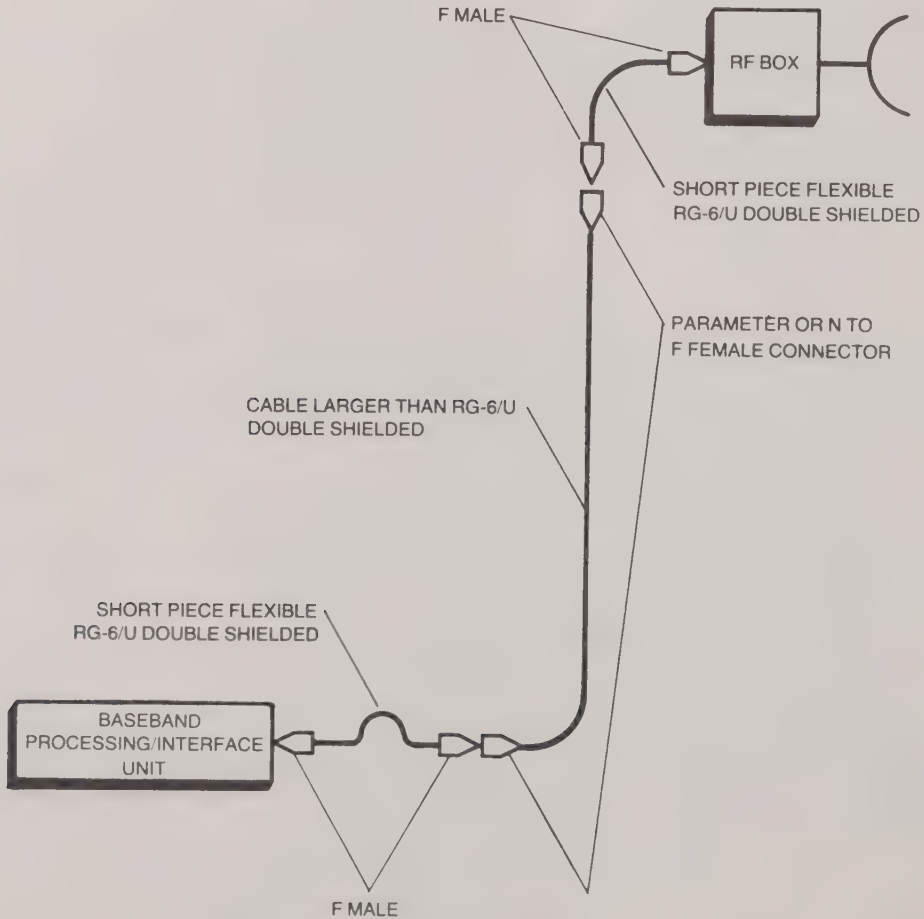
F MALE

RF BOX

SHORT PIECE FLEXIBLE RG-6/U DOUBLE SHIELDED

PARAMETER OR N TO F FEMALE CONNECTOR

CABLE LARGER THAN RG-6/U DOUBLE SHIELDED

SHORT PIECE FLEXIBLE RG-6/U DOUBLE SHIELDED

BASEBAND PROCESSING/INTERFACE UNIT

F MALE